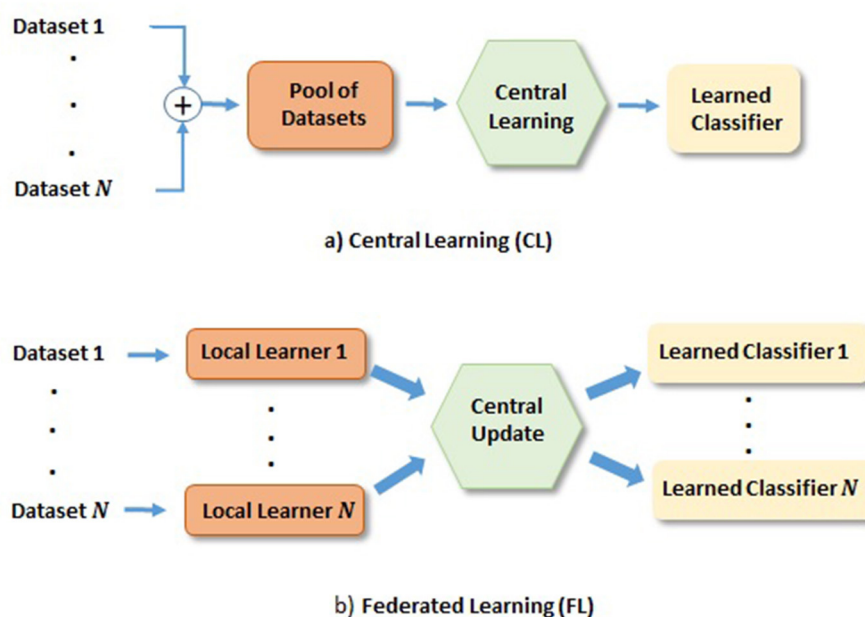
Dataset 1
.
.
.
Dataset $N$

$+$

Pool of Datasets

Central Learning

Learned Classifier

a) Central Learning (CL)

Dataset 1
.
.
.
Dataset $N$

Local Learner 1
.
.
.
Local Learner $N$

Central Update

Learned Classifier 1
.
.
.
Learned Classifier $N$

b) Federated Learning (FL)